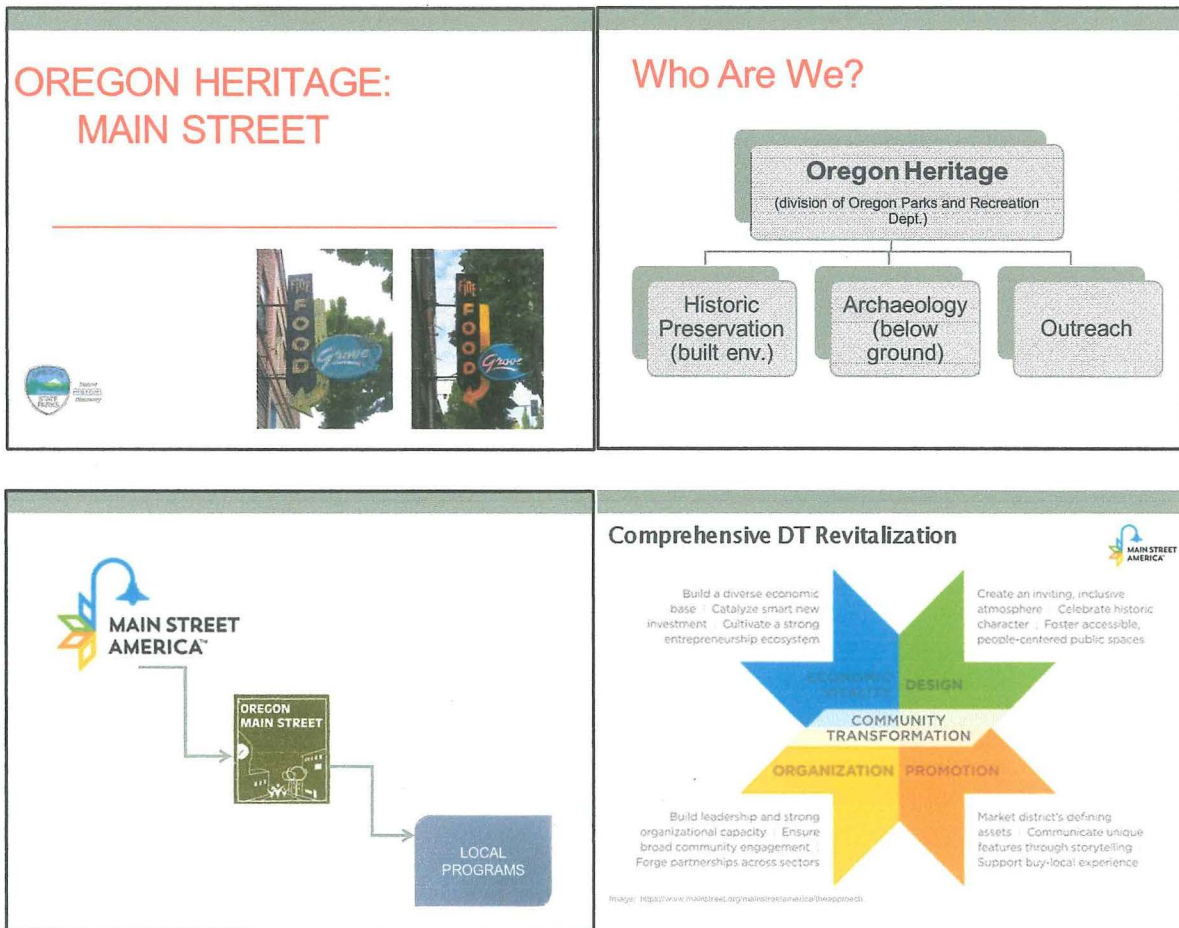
OREGON HERITAGE: MAIN STREET

FINE FOOD
Grove

STATE PARKS
Nature History Discovery

Who Are We?

Oregon Heritage
(division of Oregon Parks and Recreation Dept.)

Historic Preservation (built env.)

Archaeology (below ground)

Outreach

MAIN STREET AMERICA™

OREGON MAIN STREET

LOCAL PROGRAMS

Comprehensive DT Revitalization

MAIN STREET AMERICA

Build a diverse economic base | Catalyze smart new investment | Cultivate a strong entrepreneurship ecosystem

Create an inviting, inclusive atmosphere | Celebrate historic character | Foster accessible, people-centered public spaces

ECONOMIC VITALITY

DESIGN

COMMUNITY TRANSFORMATION

ORGANIZATION

PROMOTION

Build leadership and strong organizational capacity | Ensure broad community engagement | Forge partnerships across sectors

Market district's defining assets | Communicate unique features through storytelling | Support buy-local experience

Image: https://www.mainstreet.org/mainstreetamerica/theapproach